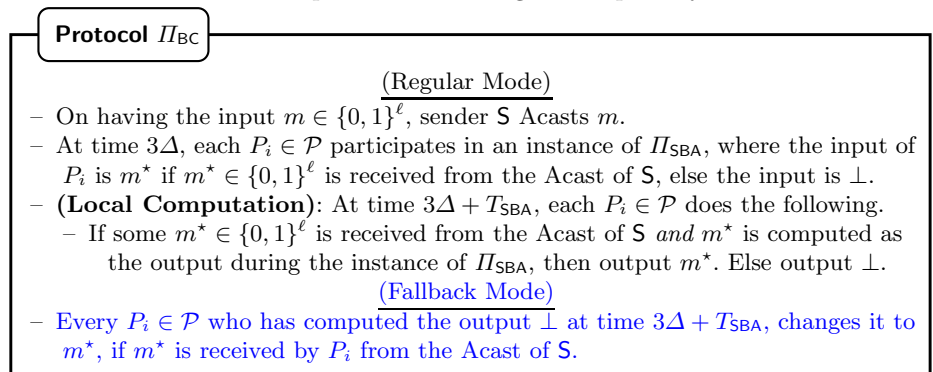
Protocol $\Pi_{\mathsf{BC}}$

(Regular Mode)

– On having the input $m \in \{0,1\}^{\ell}$, sender $\mathsf{S}$ Acasts $m$.

– At time $3\Delta$, each $P_i \in \mathcal{P}$ participates in an instance of $\Pi_{\mathsf{SBA}}$, where the input of $P_i$ is $m^{\star}$ if $m^{\star} \in \{0,1\}^{\ell}$ is received from the Acast of $\mathsf{S}$, else the input is $\perp$.

– **(Local Computation)**: At time $3\Delta + T_{\mathsf{SBA}}$, each $P_i \in \mathcal{P}$ does the following.

– If some $m^{\star} \in \{0,1\}^{\ell}$ is received from the Acast of $\mathsf{S}$ *and* $m^{\star}$ is computed as the output during the instance of $\Pi_{\mathsf{SBA}}$, then output $m^{\star}$. Else output $\perp$.

(Fallback Mode)

– Every $P_i \in \mathcal{P}$ who has computed the output $\perp$ at time $3\Delta + T_{\mathsf{SBA}}$, changes it to $m^{\star}$, if $m^{\star}$ is received by $P_i$ from the Acast of $\mathsf{S}$.